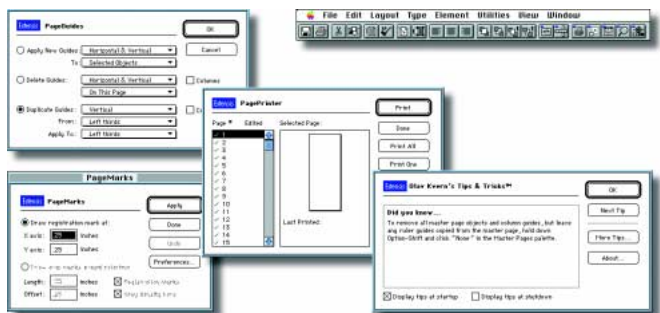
Extensis PageGuides

OK

Cancel

Apply New Guides: Horizontal & Vertical

To: Selected Objects

Delete Guides: Horizontal & Vertical

On This Page

Columns

Duplicate Guides: Vertical

From: Left Hands

Apply To: Left Hands

File Edit Layout Type Element Utilities View Window

Extensis PagePrinter

Page Edited Selected Page:

1 2 3 4 5 6 7 8 9 10 11 12 13 14 15

Last Printed:

Print

Done

Print All

Print One

PageMarks

Extensis PageMarks

Apply

Done

Undo

Preferences...

Draw registration mark at:

X axis: 25 Inches

Y axis: 25 Inches

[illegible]

Length: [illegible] Inches

Offset: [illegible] Inches

Registration Marks

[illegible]

Extensis Olav Kvern's Tips & Tricks™

OK

Next Tip

More Tips...

About...

Did you know...

To remove all master page objects and column guides, but leave any ruler guides copied from the master page, hold down Option-Shift and click "None" in the Master Pages palette.

Display tips at startup

Display tips at shutdown